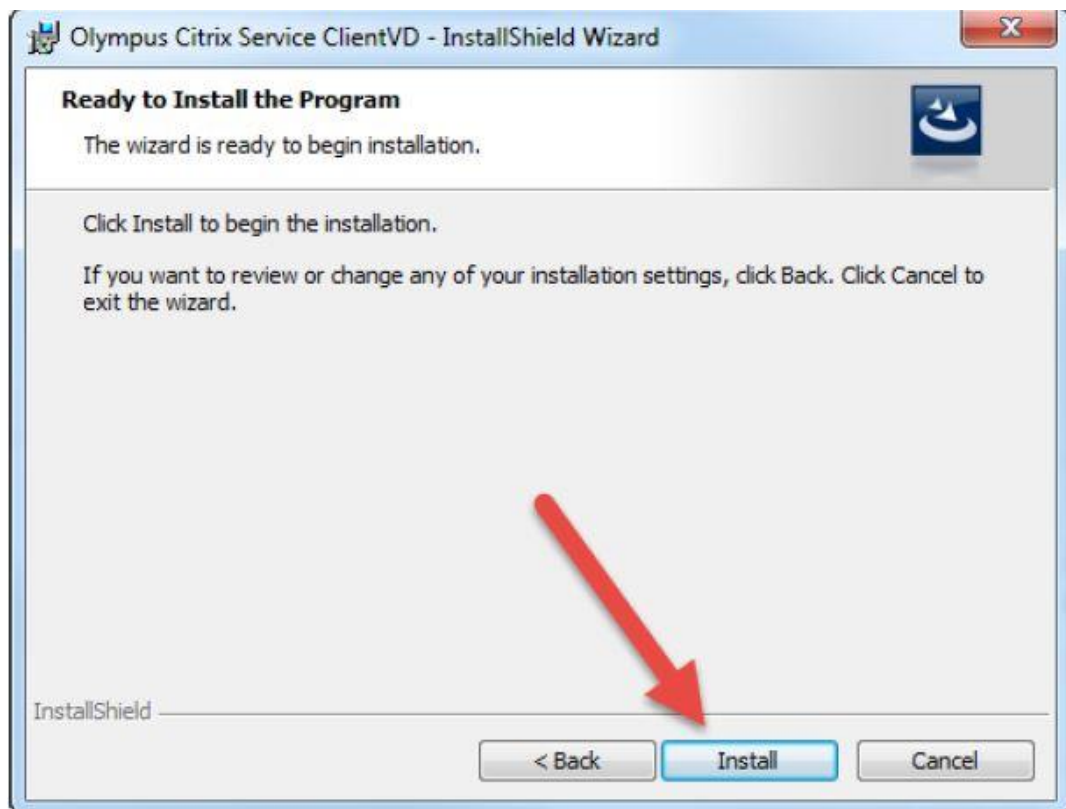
Olympus Citrix Service ClientVD - InstallShield Wizard

X

Ready to Install the Program

The wizard is ready to begin installation.

Click Install to begin the installation.

If you want to review or change any of your installation settings, click Back. Click Cancel to exit the wizard.

InstallShield

< Back

Install

Cancel